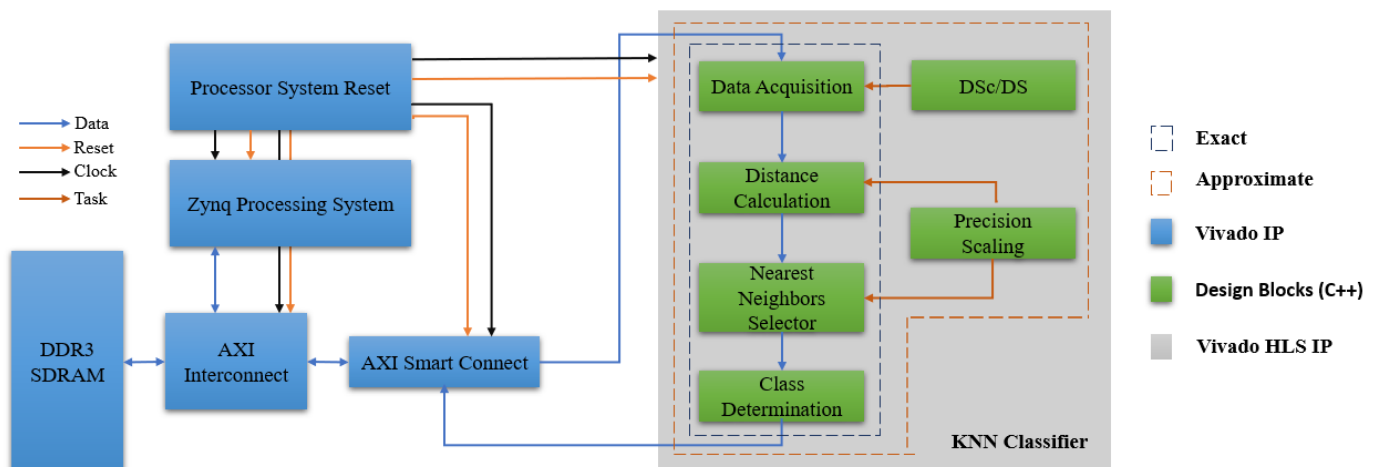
Data
Reset
Clock
Task

Processor System Reset

Zynq Processing System

DDR3 SDRAM

AXI Interconnect

AXI Smart Connect

Data Acquisition

DSc/DS

Distance Calculation

Precision Scaling

Nearest Neighbors Selector

Class Determination

KNN Classifier

Exact
Approximate
Vivado IP
Design Blocks (C++)
Vivado HLS IP